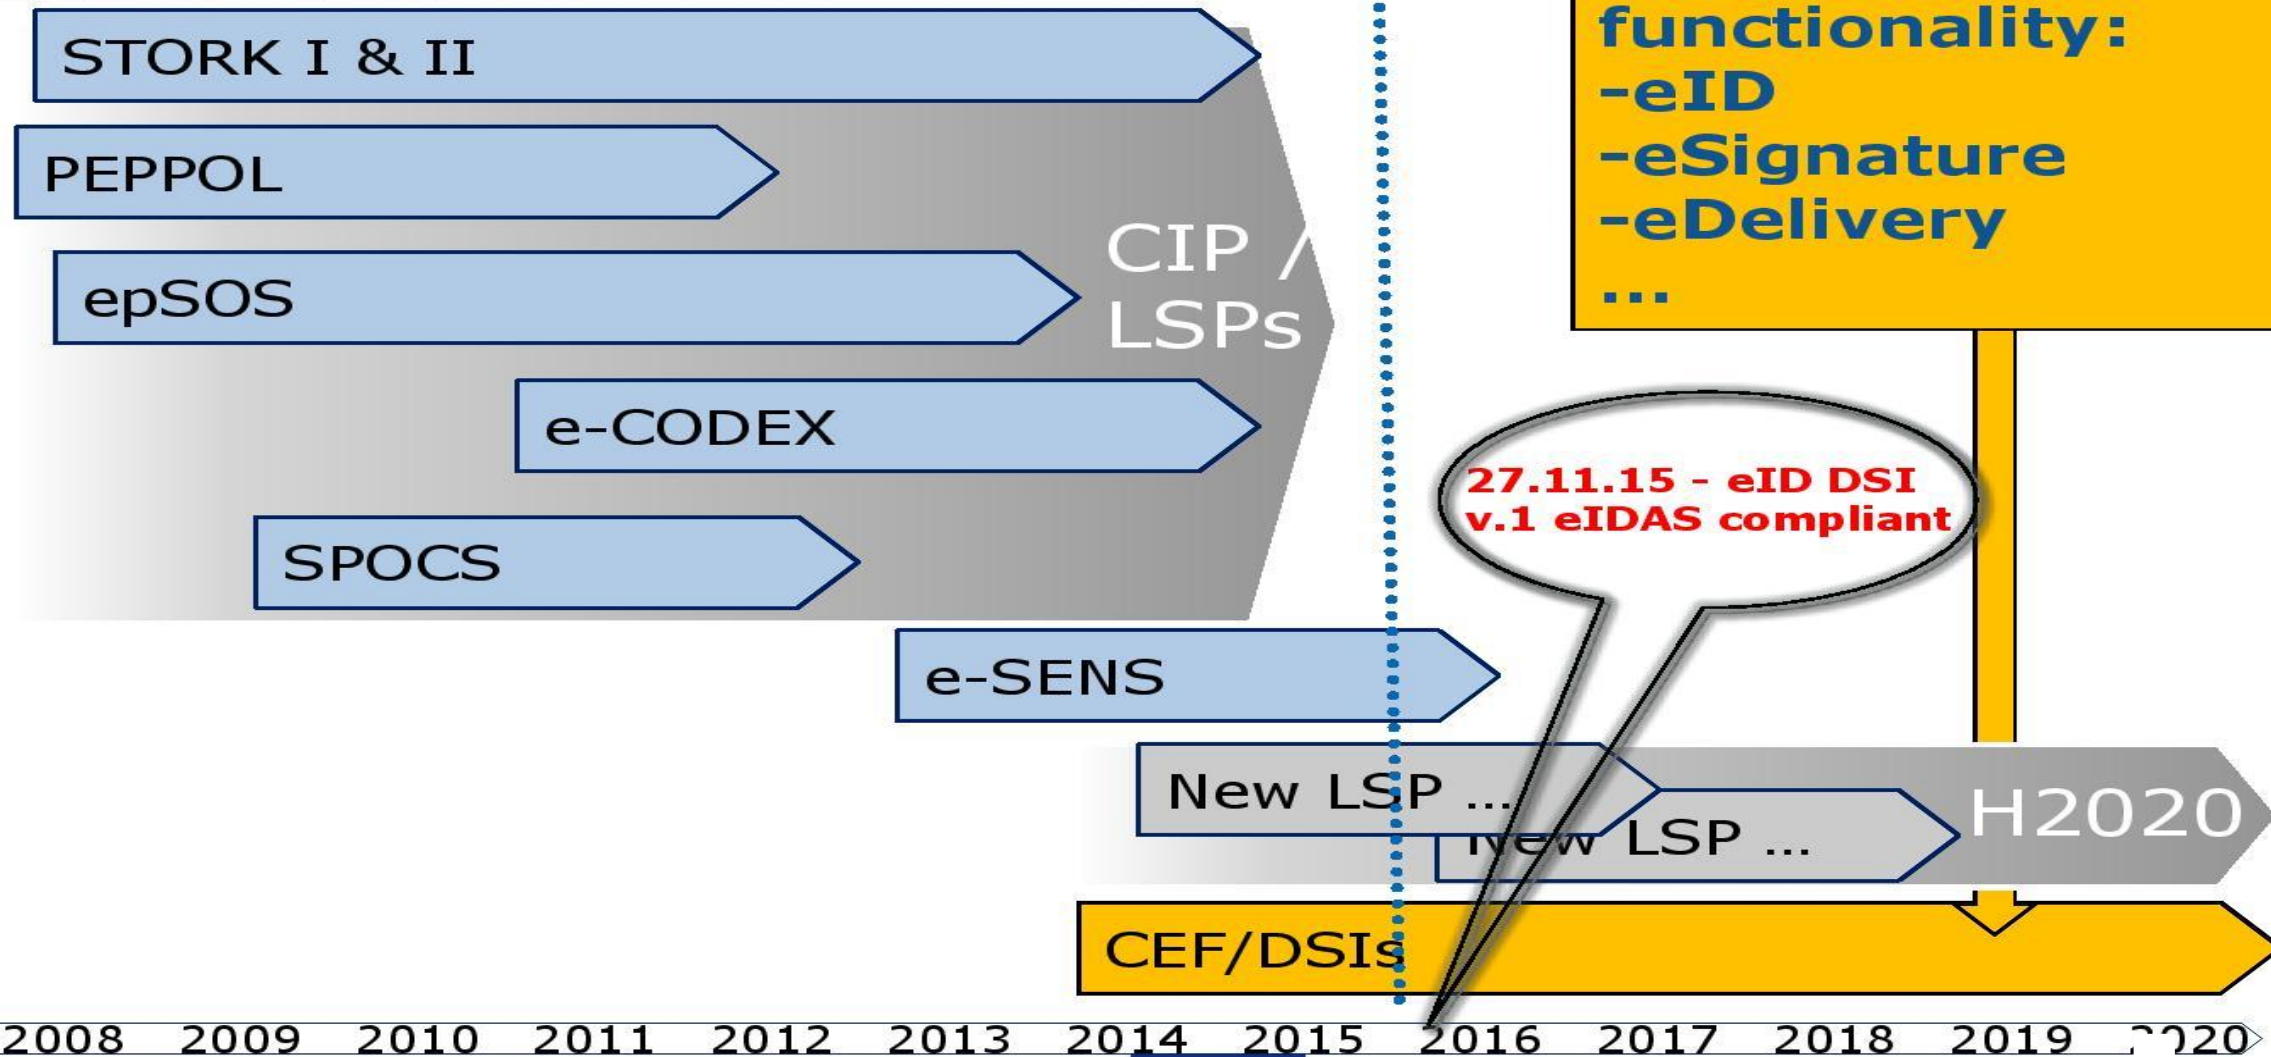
STORK I & II

PEPPOL

epSOS

e-CODEX

SPOCS

CIP / LSPs

functionality:
-eID
-eSignature
-eDelivery
...

27.11.15 - eID DSI v.1 eIDAS compliant

e-SENS

New LSP ...

New LSP ...

H2020

CEF/DSIs

2008 2009 2010 2011 2012 2013 2014 2015 2016 2017 2018 2019 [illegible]020